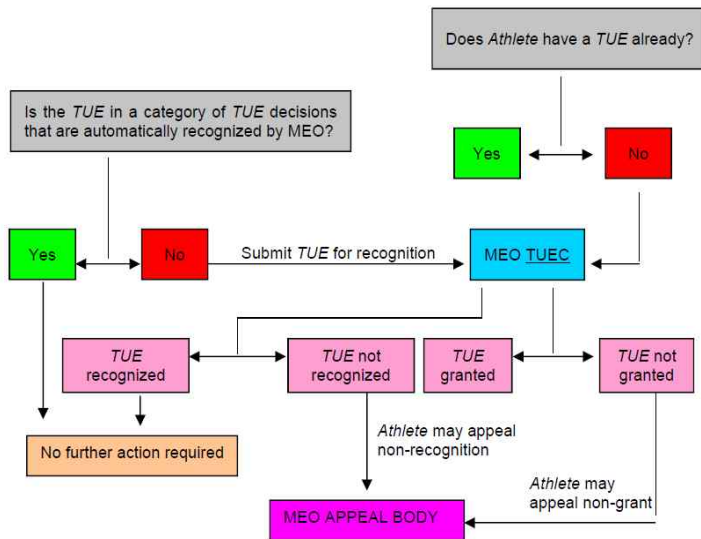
Does Athlete have a TUE already?

Is the TUE in a category of TUE decisions that are automatically recognized by MEO?

Yes

No

Yes

No

Submit TUE for recognition

MEO TUEC

TUE recognized

TUE not recognized

TUE granted

TUE not granted

No further action required

Athlete may appeal non-recognition

Athlete may appeal non-grant

MEO APPEAL BODY